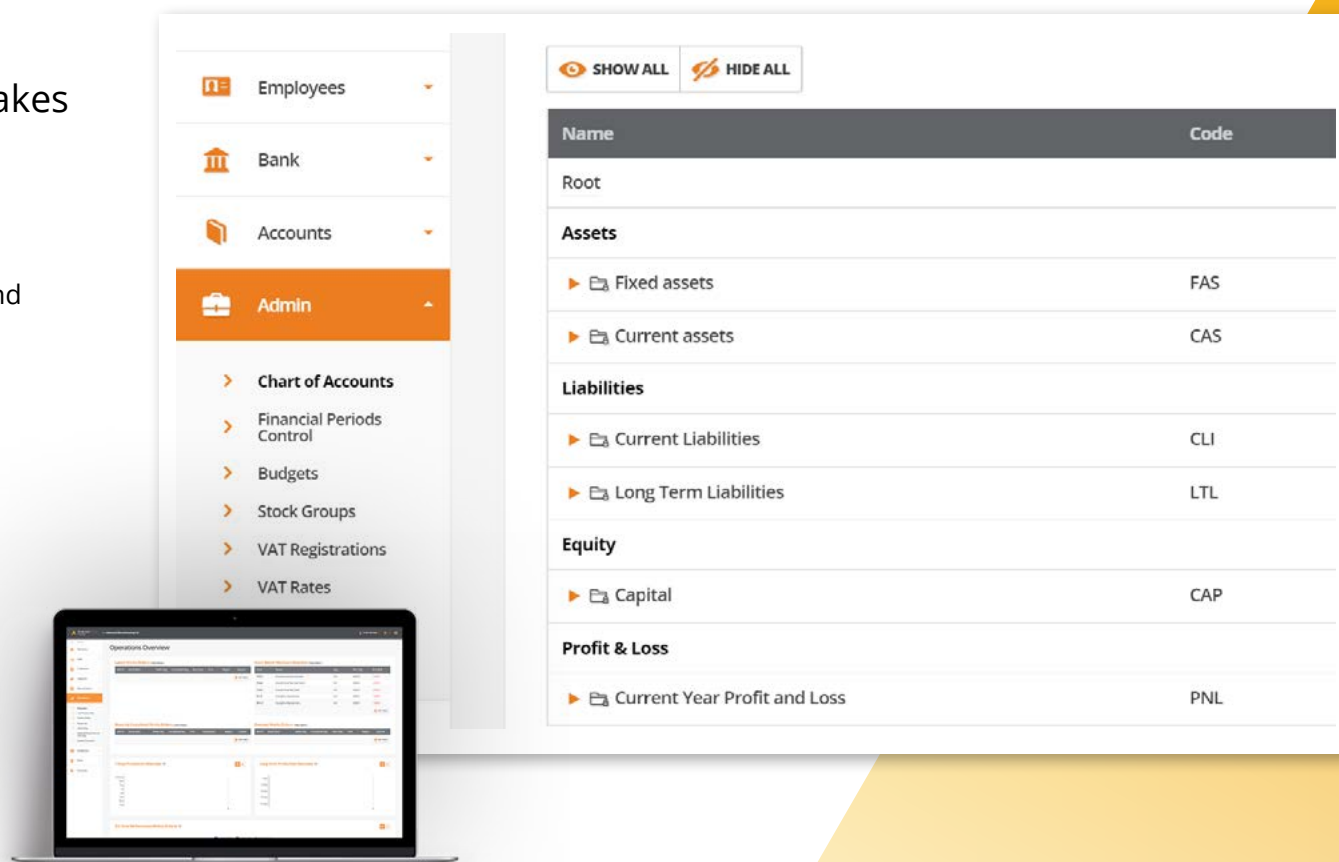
akes

nd

Employees

Bank

Accounts

Admin

Chart of Accounts

Financial Periods Control

Budgets

Stock Groups

VAT Registrations

VAT Rates

Operations Overview

SHOW ALL HIDE ALL

| Name | Code |
|---|---|
| Root | |
| Assets | |
| Fixed assets | FAS |
| Current assets | CAS |
| Liabilities | |
| Current Liabilities | CLI |
| Long Term Liabilities | LTL |
| Equity | |
| Capital | CAP |
| Profit & Loss | |
| Current Year Profit and Loss | PNL |